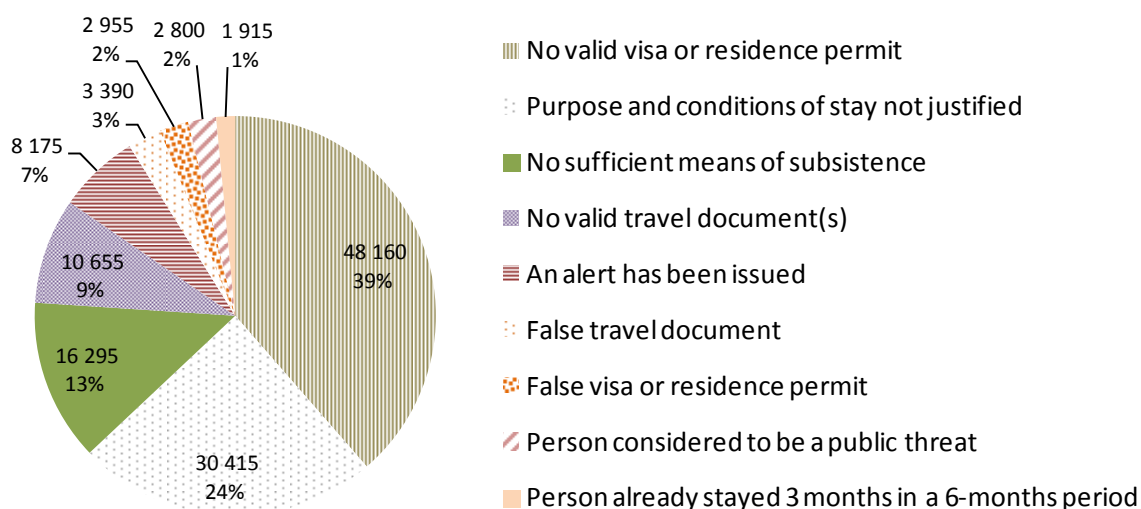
2 955
2%

2 800
2%

1 915
1%

3 390
3%

8 175
7%

48 160
39%

10 655
9%

16 295
13%

30 415
24%

No valid visa or residence permit
Purpose and conditions of stay not justified
No sufficient means of subsistence
No valid travel document(s)
An alert has been issued
False travel document
False visa or residence permit
Person considered to be a public threat
Person already stayed 3 months in a 6-months period